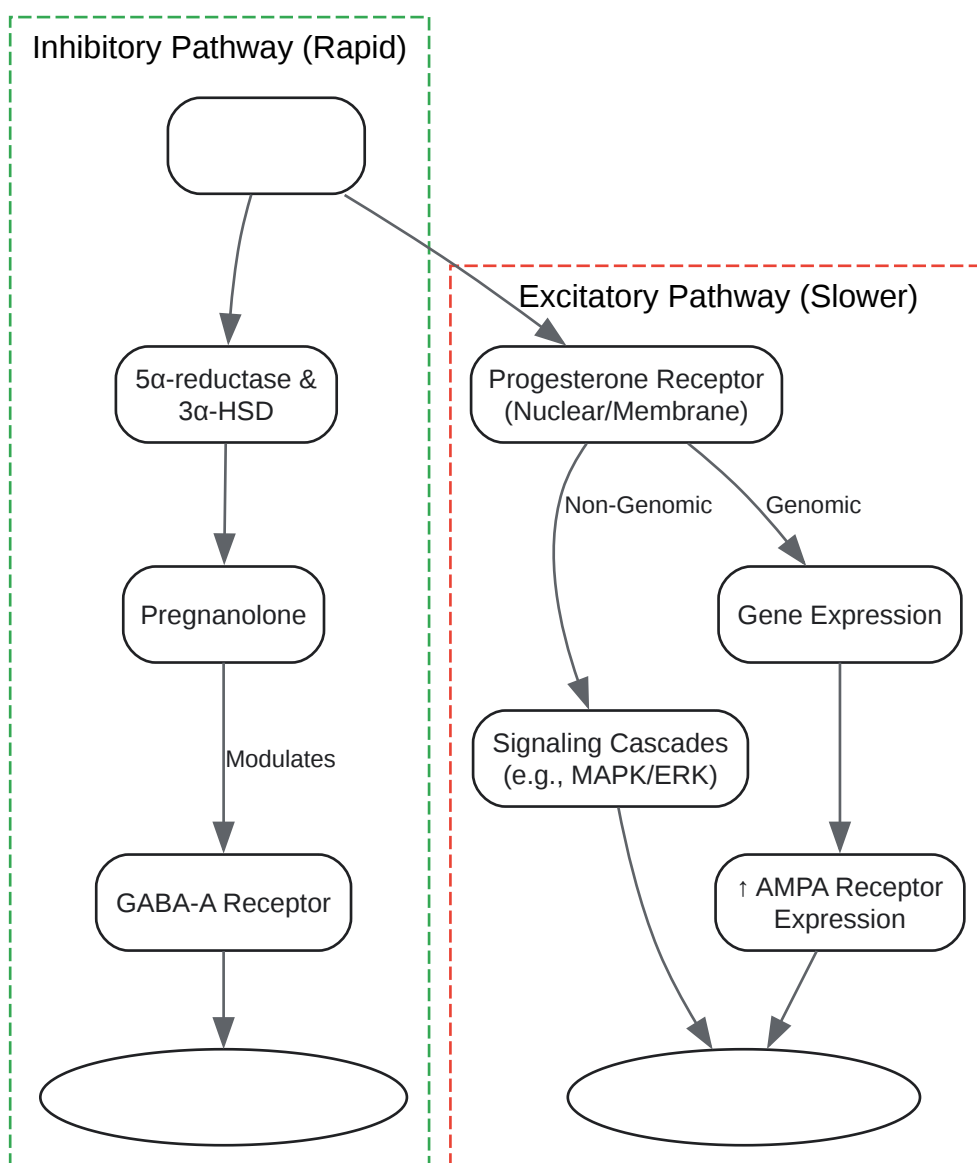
Inhibitory Pathway (Rapid)

5α-reductase & 3α-HSD

Pregnanolone

Modulates

GABA-A Receptor

Excitatory Pathway (Slower)

Progesterone Receptor (Nuclear/Membrane)

Non-Genomic

Genomic

Gene Expression

Signaling Cascades (e.g., MAPK/ERK)

↑ AMPA Receptor Expression